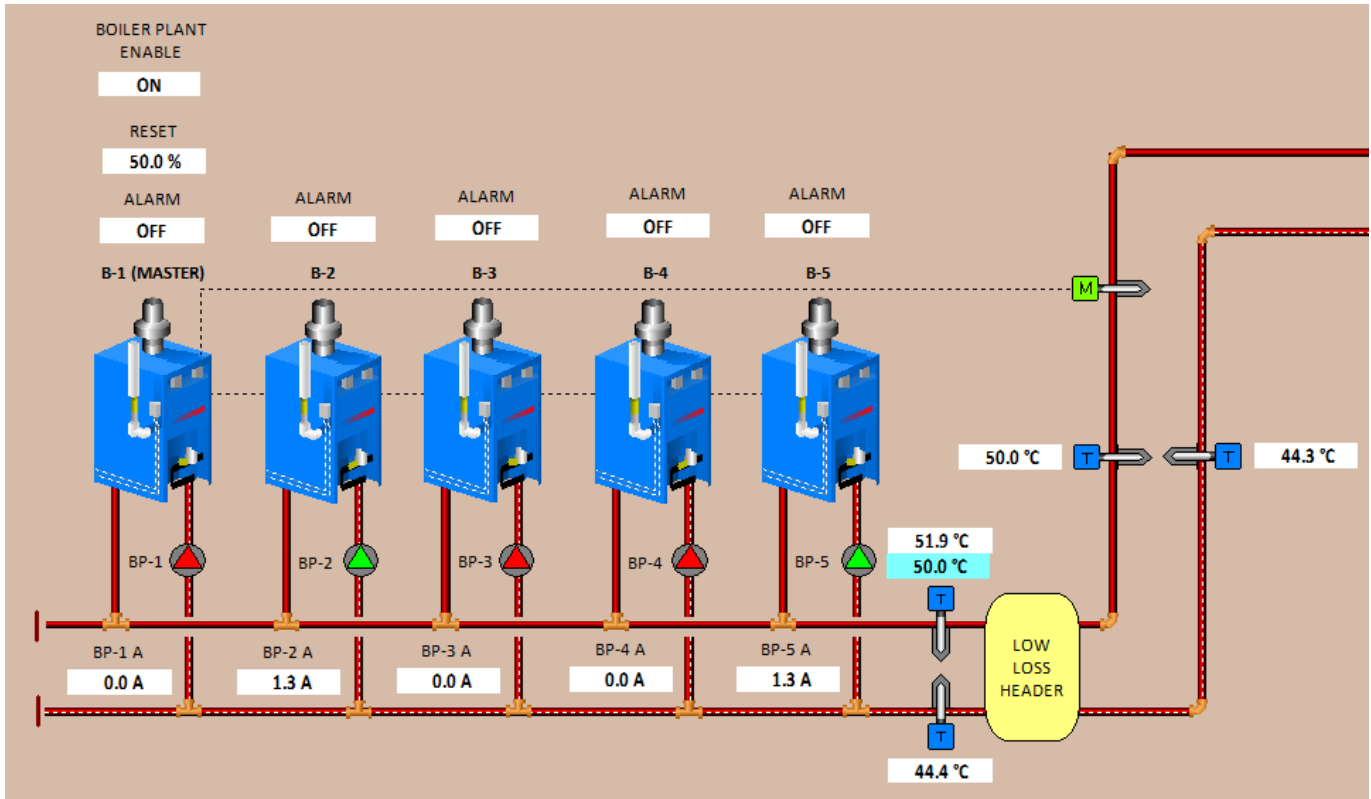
BOILER PLANT ENABLE

ON

RESET

50.0 %

ALARM

OFF

ALARM

OFF

ALARM

OFF

ALARM

OFF

ALARM

OFF

B-1 (MASTER)

B-2

B-3

B-4

B-5

M

50.0 °C

T

T

44.3 °C

BP-1

BP-2

BP-3

BP-4

BP-5

51.9 °C

50.0 °C

T

LOW LOSS HEADER

BP-1 A

0.0 A

BP-2 A

1.3 A

BP-3 A

0.0 A

BP-4 A

0.0 A

BP-5 A

1.3 A

T

44.4 °C